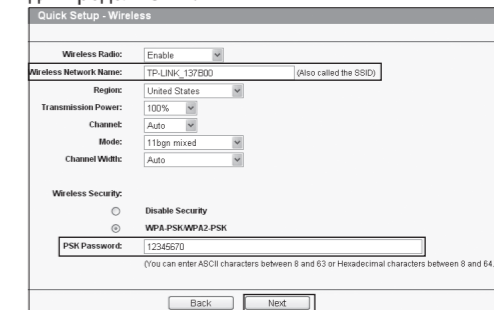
Quick Setup - Wireless

Wireless Radio: Enable

Wireless Network Name: TP-LINK_137B00 (Also called the SSID)

Region: United States

Transmission Power: 100%

Channel: Auto

Mode: 11bgn mixed

Channel Width: Auto

Wireless Security:

Disable Security

WPA-PSK/WPA2-PSK

PSK Password: 12345670

(You can enter ASCII characters between 8 and 63 or Hexadecimal characters between 8 and 64.

Back Next